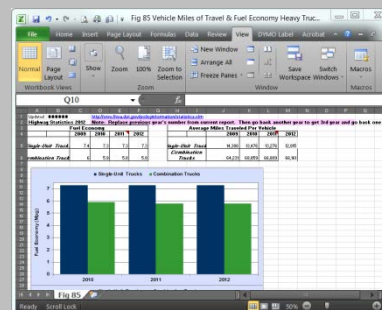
Fig 85 Vehicle Miles of Travel & Fuel Economy Heavy Truc...

File Home Insert Page Layout Formulas Data Review View DVMO Label Acrobat

Normal Page Layout Show Zoom 100% Zoom to Selection New Window Arrange All Freeze Panes Save Workspace Switch Windows Macros

Workbook Views Zoom Window Macros

Q10

Updated: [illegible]
Highway Statistics 2012 Note: Replace previous year's number from current report. Then go back another year to get 3rd year and go back one

| | Fuel Economy | | | | Average Miles Traveled Per Vehicle | | | |
|---|---|---|---|---|---|---|---|---|
| | 2009 | 2010 | 2011 | 2012 | | 2009 | 2010 | 2011 | 2012 |
| Single Unit Truck | 7.4 | 7.3 | 7.2 | 7.3 | Single Unit Truck | 10,280 | 10,476 | 10,276 | 12,085 |
| Combination Truck | 6 | 5.9 | 5.8 | 5.8 | Combination Trucks | 64,223 | 66,859 | 66,899 | 68,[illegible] |

Single-Unit Trucks Combination Trucks

Fuel Economy (Mpg)

8 7 6 5 4 3 2 1 0

2010 2011 2012

Fig 85

Ready Scroll Lock 50%